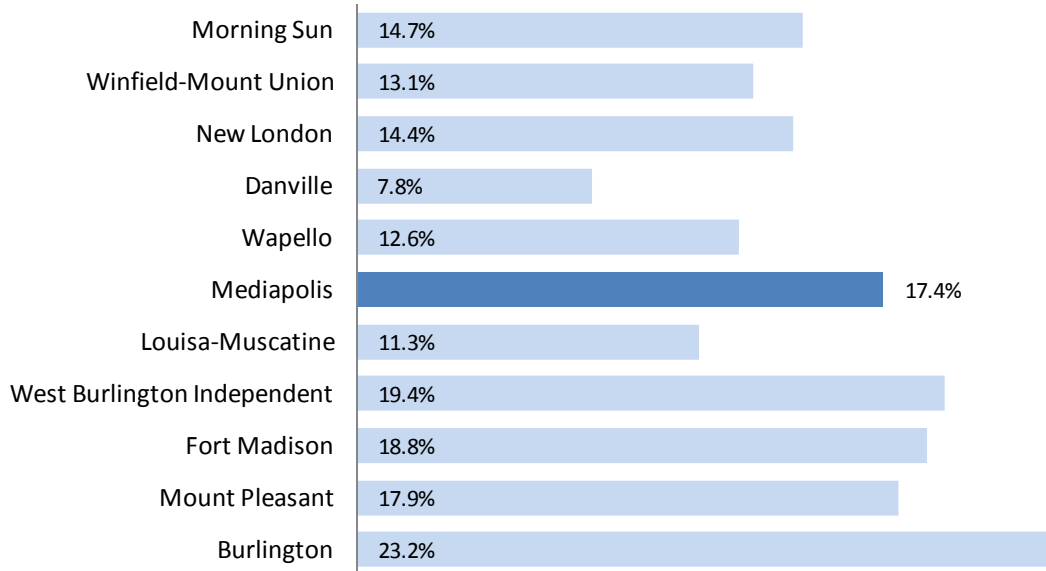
| | |
|---|---|
| Morning Sun | 14.7% |
| Winfield-Mount Union | 13.1% |
| New London | 14.4% |
| Danville | 7.8% |
| Wapello | 12.6% |
| Mediapolis | 17.4% |
| Louisa-Muscatine | 11.3% |
| West Burlington Independent | 19.4% |
| Fort Madison | 18.8% |
| Mount Pleasant | 17.9% |
| Burlington | 23.2% |